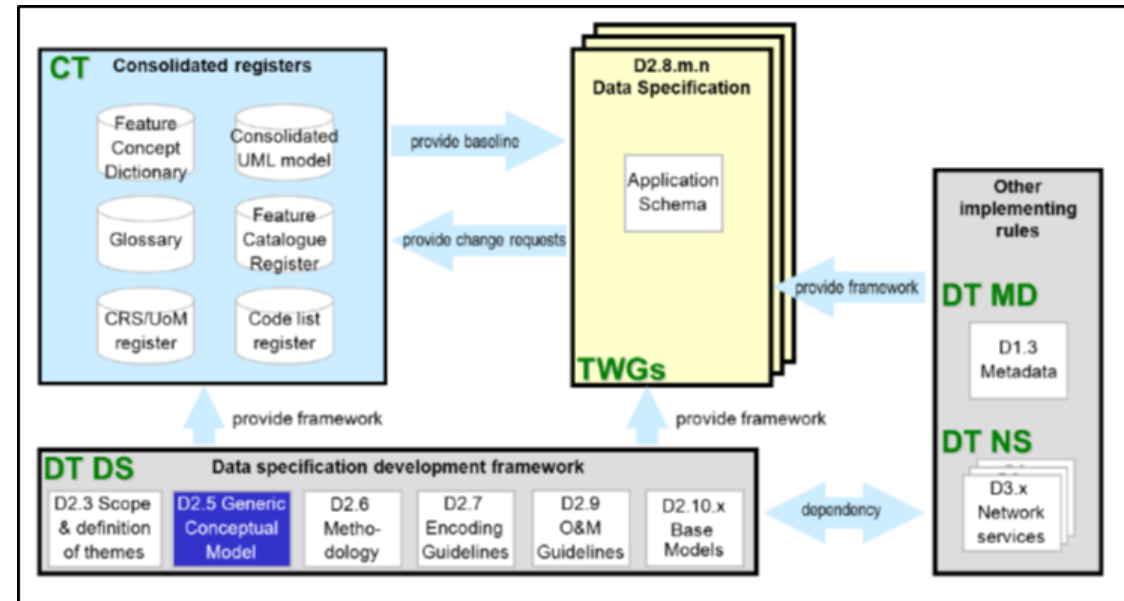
CT Consolidated registers

Feature Concept Dictionary

Consolidated UML model

Glossary

Feature Catalogue Register

CRS/UoM register

Code list register

provide baseline

provide change requests

D2.8.m.n Data Specification

Application Schema

TWGs

Other implementing rules

provide framework

DT MD

D1.3 Metadata

DT NS

D3.x Network services

provide framework

provide framework

DT DS Data specification development framework

D2.3 Scope & definition of themes

D2.5 Generic Conceptual Model

D2.6 Metho-dology

D2.7 Encoding Guidelines

D2.9 O&M Guidelines

D2.10.x Base Models

dependency